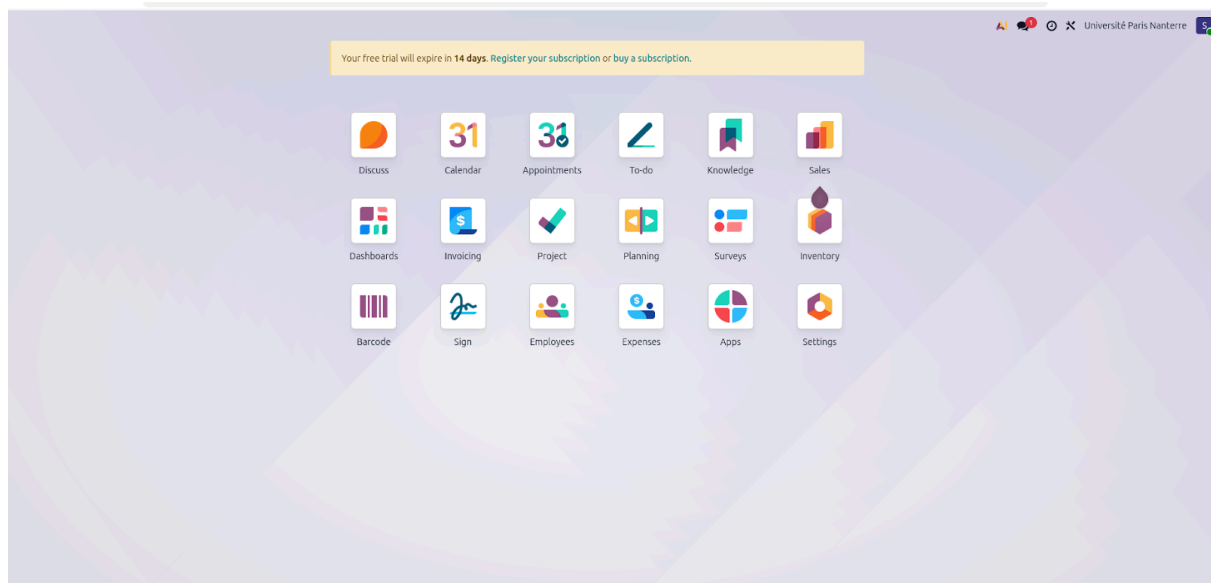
1 Université Paris Nanterre S

Your free trial will expire in 14 days. Register your subscription or buy a subscription.

31 31

Discuss Calendar Appointments To-do Knowledge Sales

$

Dashboards Invoicing Project Planning Surveys Inventory

$

Barcode Sign Employees Expenses Apps Settings